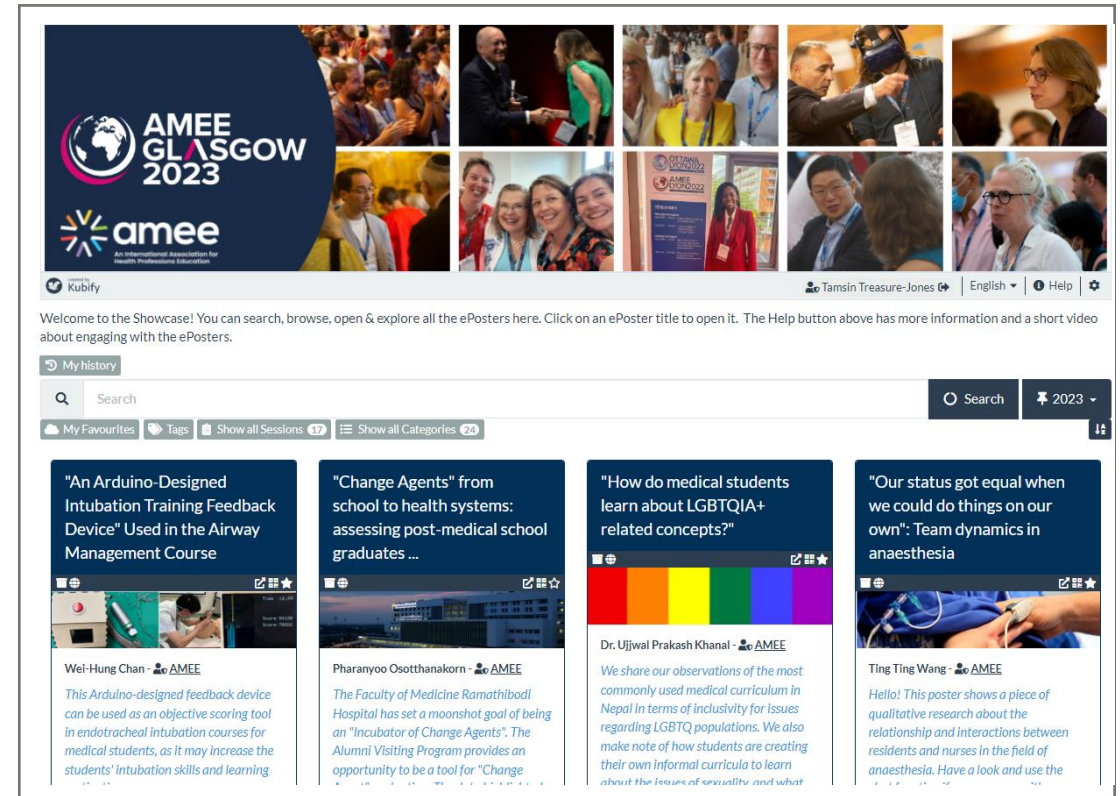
AMEE GLASGOW 2023

amee
An International Association for Health Professions Education

OTTAWA LYON 2022

created by Kubify

Tamsin Treasure-Jones | English | Help

Welcome to the Showcase! You can search, browse, open & explore all the ePosters here. Click on an ePoster title to open it. The Help button above has more information and a short video about engaging with the ePosters.

My history

Search

Search | 2023

My Favourites | Tags | Show all Sessions 17 | Show all Categories 24

"An Arduino-Designed Intubation Training Feedback Device" Used in the Airway Management Course

Wei-Hung Chan - AMEE

This Arduino-designed feedback device can be used as an objective scoring tool in endotracheal intubation courses for medical students, as it may increase the students' intubation skills and learning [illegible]

"Change Agents" from school to health systems: assessing post-medical school graduates ...

Pharanyoo Osotthanakorn - AMEE

The Faculty of Medicine Ramathibodi Hospital has set a moonshot goal of being an "Incubator of Change Agents". The Alumni Visiting Program provides an opportunity to be a tool for "Change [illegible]

"How do medical students learn about LGBTQIA+ related concepts?"

Dr. Ujjwal Prakash Khanal - AMEE

We share our observations of the most commonly used medical curriculum in Nepal in terms of inclusivity for issues regarding LGBTQ populations. We also make note of how students are creating their own informal curricula to learn about the issues of sexuality, and what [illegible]

"Our status got equal when we could do things on our own": Team dynamics in anaesthesia

Ting Ting Wang - AMEE

Hello! This poster shows a piece of qualitative research about the relationship and interactions between residents and nurses in the field of anaesthesia. Have a look and use the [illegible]